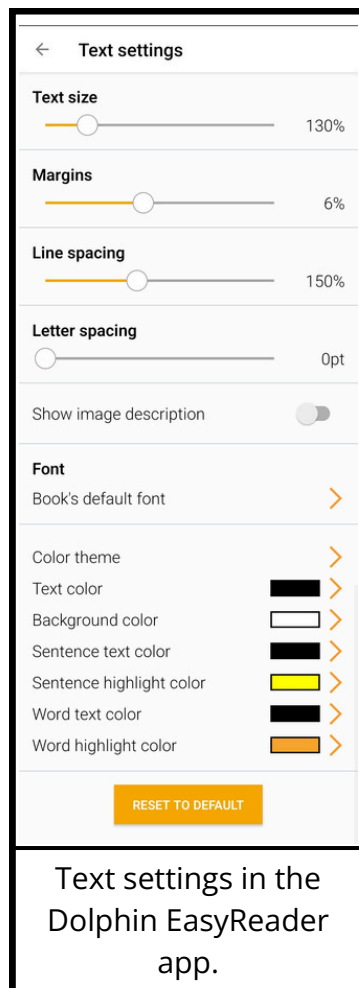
← Text settings

Text size
130%

Margins
6%

Line spacing
150%

Letter spacing
0pt

Show image description

Font
Book's default font

Color theme
Text color
Background color
Sentence text color
Sentence highlight color
Word text color
Word highlight color

RESET TO DEFAULT

Text settings in the Dolphin EasyReader app.